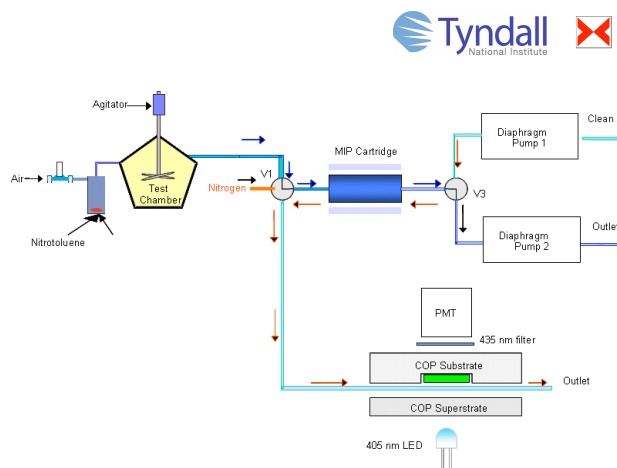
Tyndall
National Institute

Agitator

Air

Test Chamber

Nitrotoluene

Nitrogen

V1

MIP Cartridge

V3

Diaphragm Pump 1

Clean

Diaphragm Pump 2

Outlet

PMT

435 nm filter

COP Substrate

Outlet

COP Superstrate

405 nm LED